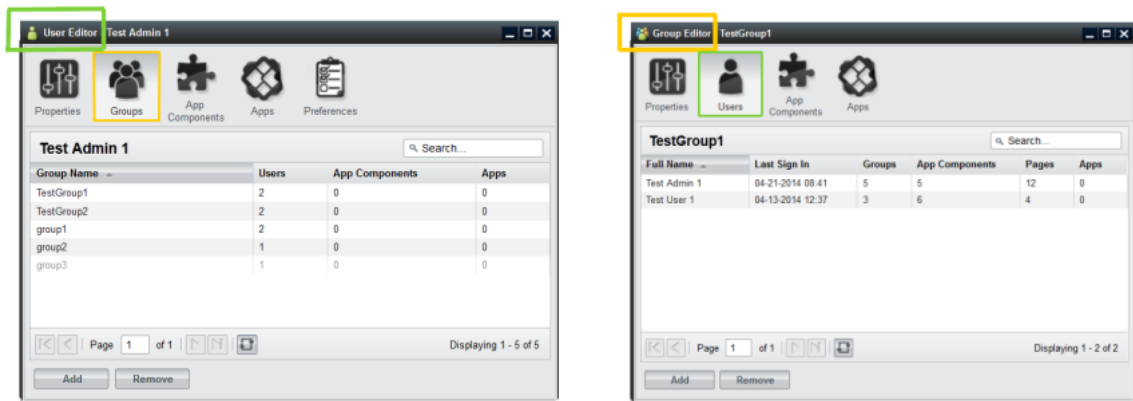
User Editor Test Admin 1

Properties Groups App Components Apps Preferences

Test Admin 1

Search...

| Group Name | Users | App Components | Apps |
|---|---|---|---|
| TestGroup1 | 2 | 0 | 0 |
| TestGroup2 | 2 | 0 | 0 |
| group1 | 2 | 0 | 0 |
| group2 | 1 | 0 | 0 |
| group3 | 1 | 0 | 0 |

Page 1 of 1

Displaying 1 - 5 of 5

Add Remove

Group Editor TestGroup1

Properties Users App Components Apps

TestGroup1

Search...

| Full Name | Last Sign In | Groups | App Components | Pages | Apps |
|---|---|---|---|---|---|
| Test Admin 1 | 04-21-2014 08:41 | 5 | 5 | 12 | 0 |
| Test User 1 | 04-13-2014 12:37 | 3 | 6 | 4 | 0 |

Page 1 of 1

Displaying 1 - 2 of 2

Add Remove